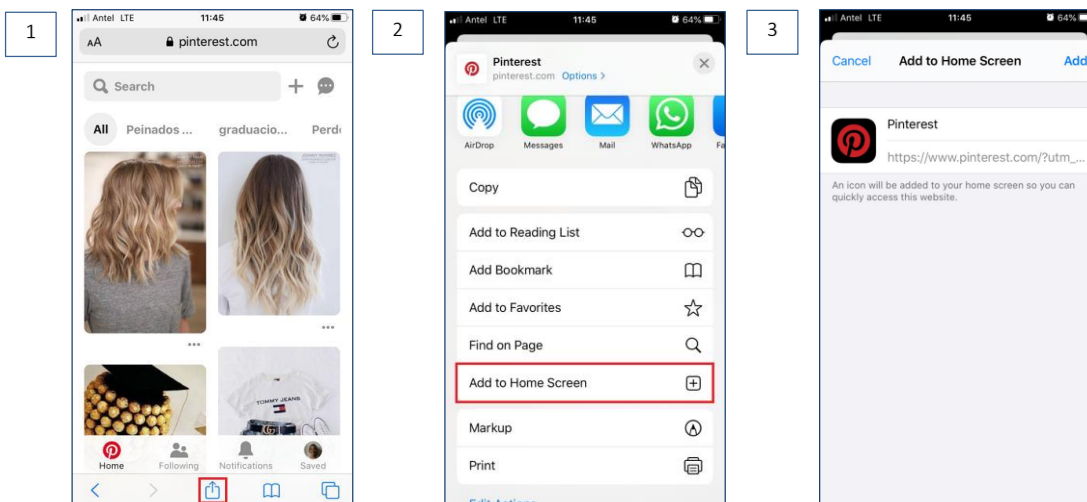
1

Antel LTE 11:45 64%
AA pinterest.com

Search

All Peinados... graduacio... Perd

TOMMY JEANS

Home Following Notifications Saved

2

Antel LTE 11:45 64%

Pinterest
pinterest.com Options >

AirDrop Messages Mail WhatsApp Fa

Copy

Add to Reading List

Add Bookmark

Add to Favorites

Find on Page

Add to Home Screen

Markup

Print

3

Antel LTE 11:45 64%

Cancel Add to Home Screen Add

Pinterest
https://www.pinterest.com/?utm_...

An icon will be added to your home screen so you can quickly access this website.